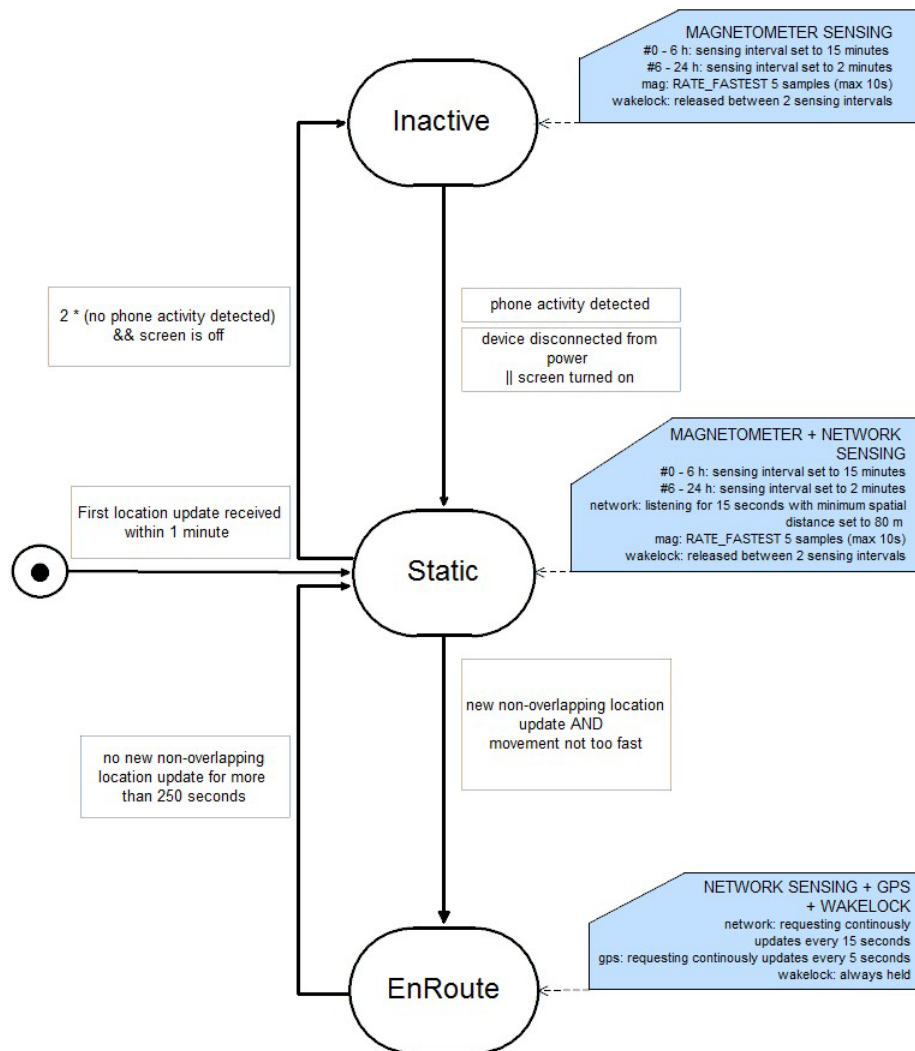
MAGNETOMETER SENSING
#0 - 6 h: sensing interval set to 15 minutes
#6 - 24 h: sensing interval set to 2 minutes
mag: RATE_FASTEST 5 samples (max 10s)
wakelock: released between 2 sensing intervals

Inactive

2 * (no phone activity detected) && screen is off

phone activity detected

device disconnected from power || screen turned on

MAGNETOMETER + NETWORK SENSING
#0 - 6 h: sensing interval set to 15 minutes
#6 - 24 h: sensing interval set to 2 minutes
network: listening for 15 seconds with minimum spatial distance set to 80 m
mag: RATE_FASTEST 5 samples (max 10s)
wakelock: released between 2 sensing intervals

First location update received within 1 minute

Static

new non-overlapping location update AND movement not too fast

no new non-overlapping location update for more than 250 seconds

NETWORK SENSING + GPS + WAKELOCK
network: requesting continously updates every 15 seconds
gps: requesting continously updates every 5 seconds
wakelock: always held

EnRoute